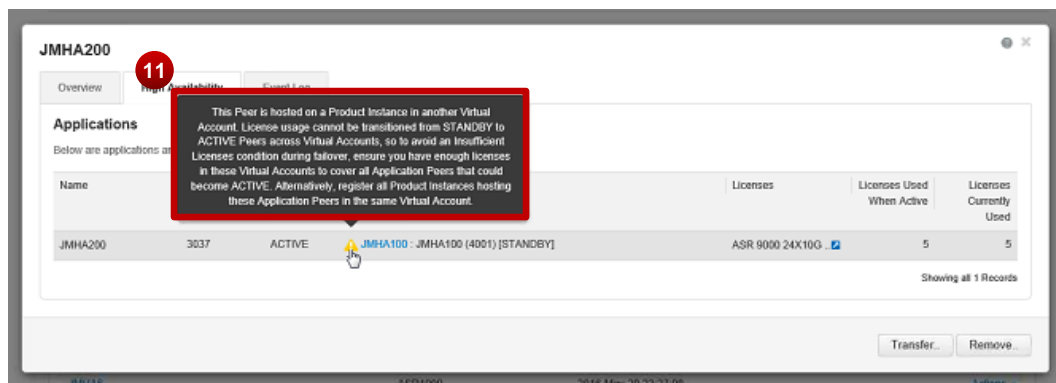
JMHA200

11

Overview

High Availability

Event Log

Applications

Below are applications a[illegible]

This Peer is hosted on a Product Instance in another Virtual Account. License usage cannot be transitioned from STANDBY to ACTIVE Peers across Virtual Accounts, so to avoid an Insufficient Licenses condition during failover, ensure you have enough licenses in these Virtual Accounts to cover all Application Peers that could become ACTIVE. Alternatively, register all Product Instances hosting these Application Peers in the same Virtual Account.

| Name | | | | Licenses | Licenses Used When Active | Licenses Currently Used |
|---|---|---|---|---|---|---|
| JMHA200 | 3037 | ACTIVE | JMHA100 : JMHA100 (4001) [STANDBY] | ASR 9000 24X10G ... | 5 | 5 |

Showing all 1 Records

Transfer..

Remove...